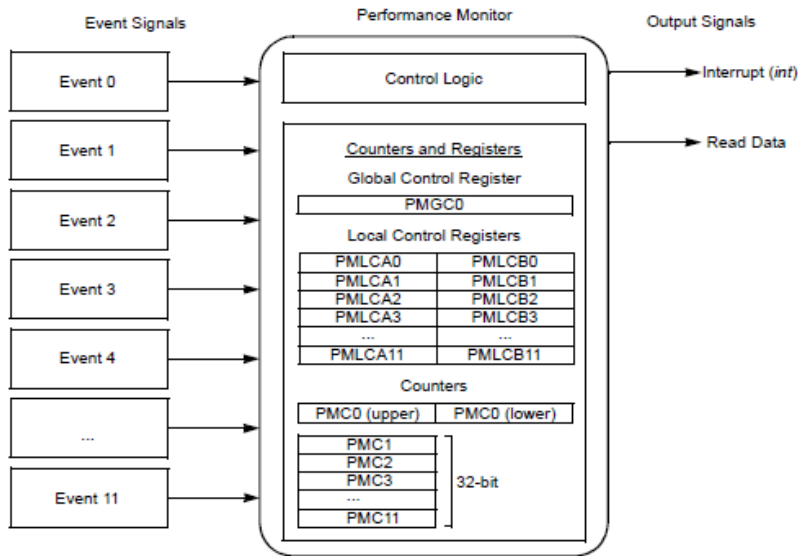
Event Signals

Performance Monitor

Output Signals

Event 0

Event 1

Event 2

Event 3

Event 4

...

Event 11

Control Logic

Interrupt (*int*)

Read Data

Counters and Registers

Global Control Register

PMGC0

Local Control Registers

| PMLCA0 | PMLCB0 |
|---|---|
| PMLCA1 | PMLCB1 |
| PMLCA2 | PMLCB2 |
| PMLCA3 | PMLCB3 |
| ... | ... |
| PMLCA11 | PMLCB11 |

Counters

| PMC0 (upper) | PMC0 (lower) |
|---|---|

PMC1
PMC2
PMC3
...
PMC11

32-bit